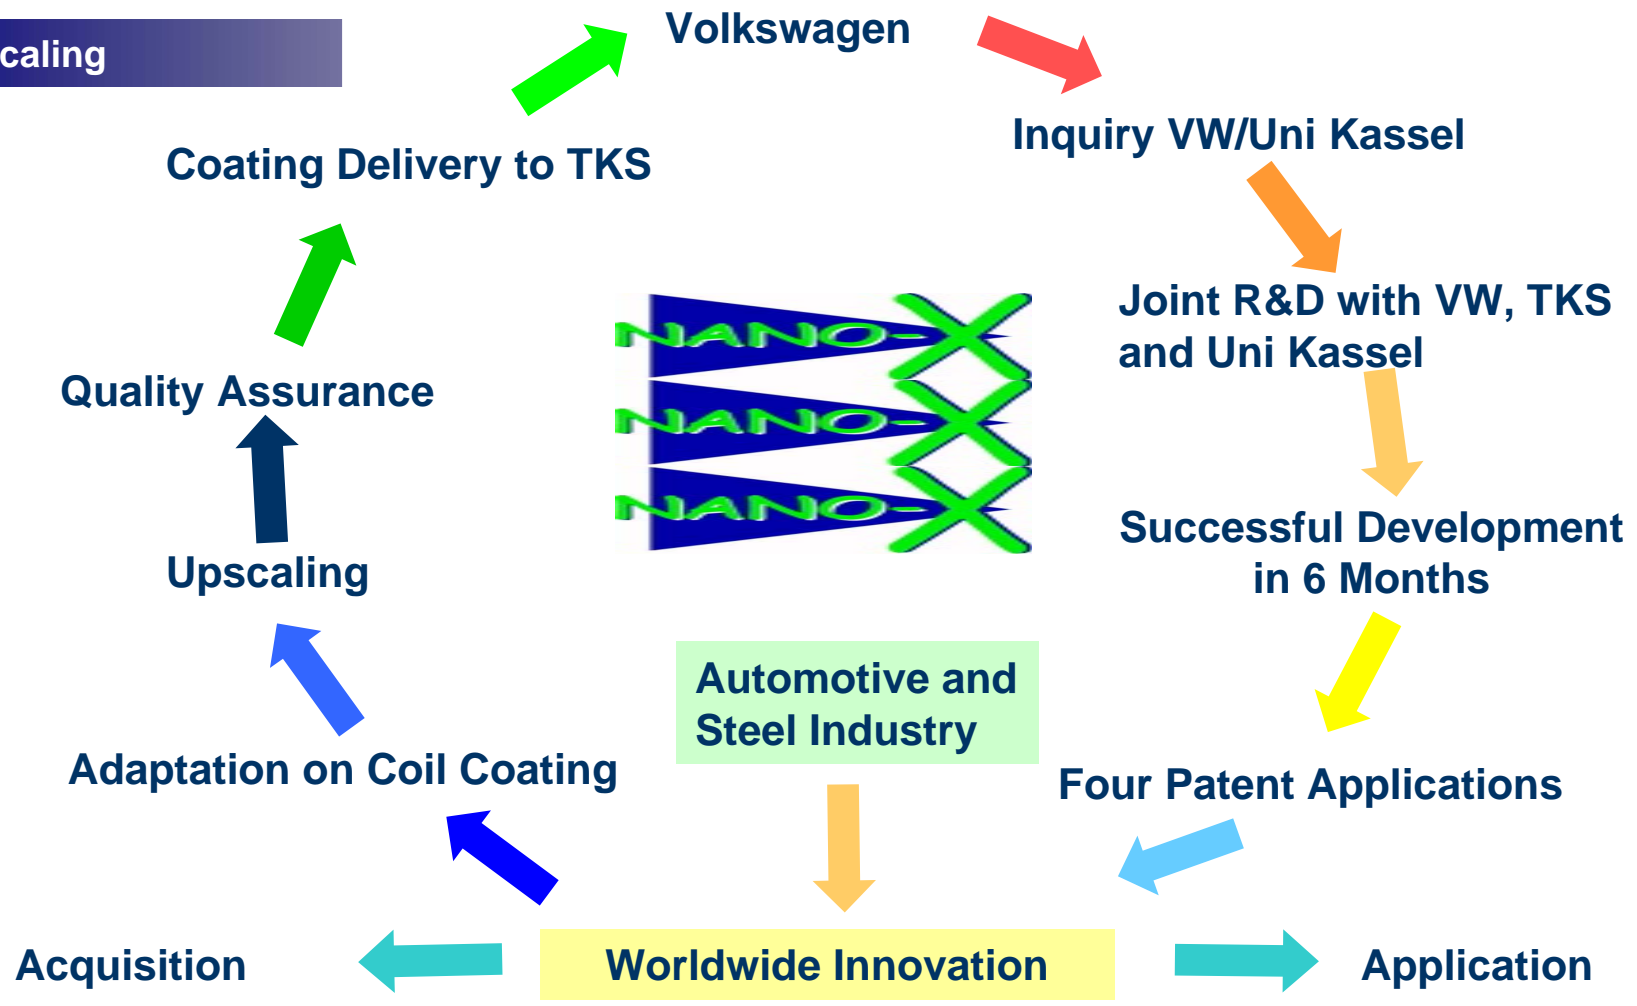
caling

Volkswagen

Inquiry VW/Uni Kassel

Joint R&D with VW, TKS and Uni Kassel

Successful Development in 6 Months

Four Patent Applications

Coating Delivery to TKS

Quality Assurance

Upscaling

Adaptation on Coil Coating

NANO-X
NANO-X
NANO-X

Automotive and Steel Industry

Acquisition

Worldwide Innovation

Application